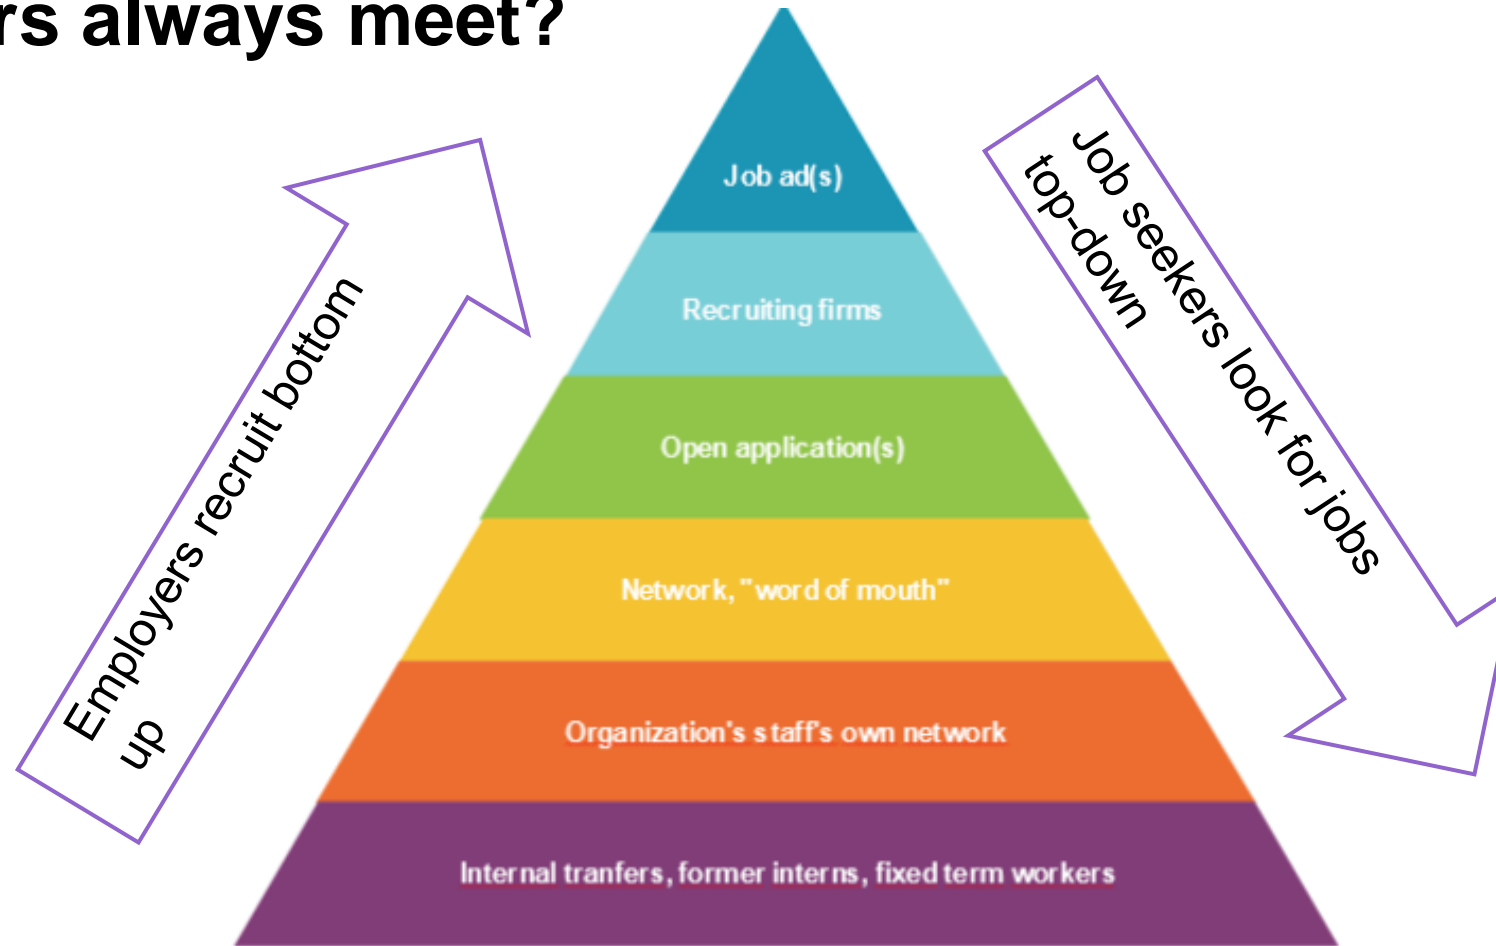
rs always meet?

Employers recruit bottom up

Job ad(s)

Recruiting firms

Open application(s)

Network, "word of mouth"

Organization's staff's own network

Internal tranfers, former interns, fixed term workers

Job seekers look for jobs top-down